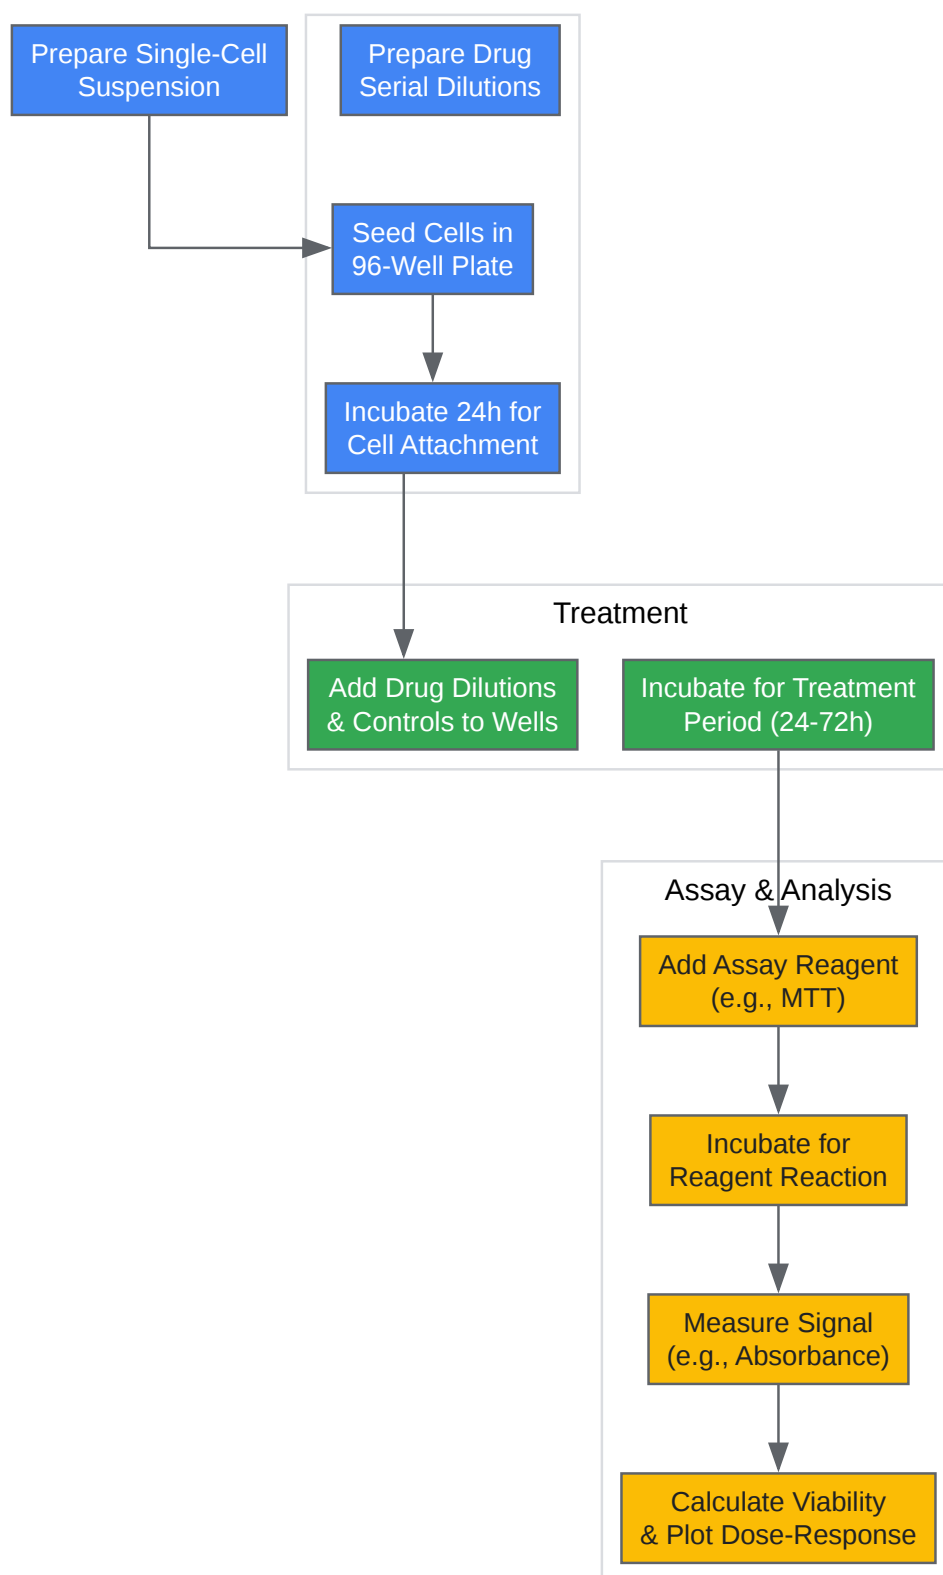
Prepare Single-Cell Suspension

Prepare Drug Serial Dilutions

Seed Cells in 96-Well Plate

Incubate 24h for Cell Attachment

Treatment

Add Drug Dilutions & Controls to Wells

Incubate for Treatment Period (24-72h)

Assay & Analysis

Add Assay Reagent (e.g., MTT)

Incubate for Reagent Reaction

Measure Signal (e.g., Absorbance)

Calculate Viability & Plot Dose-Response